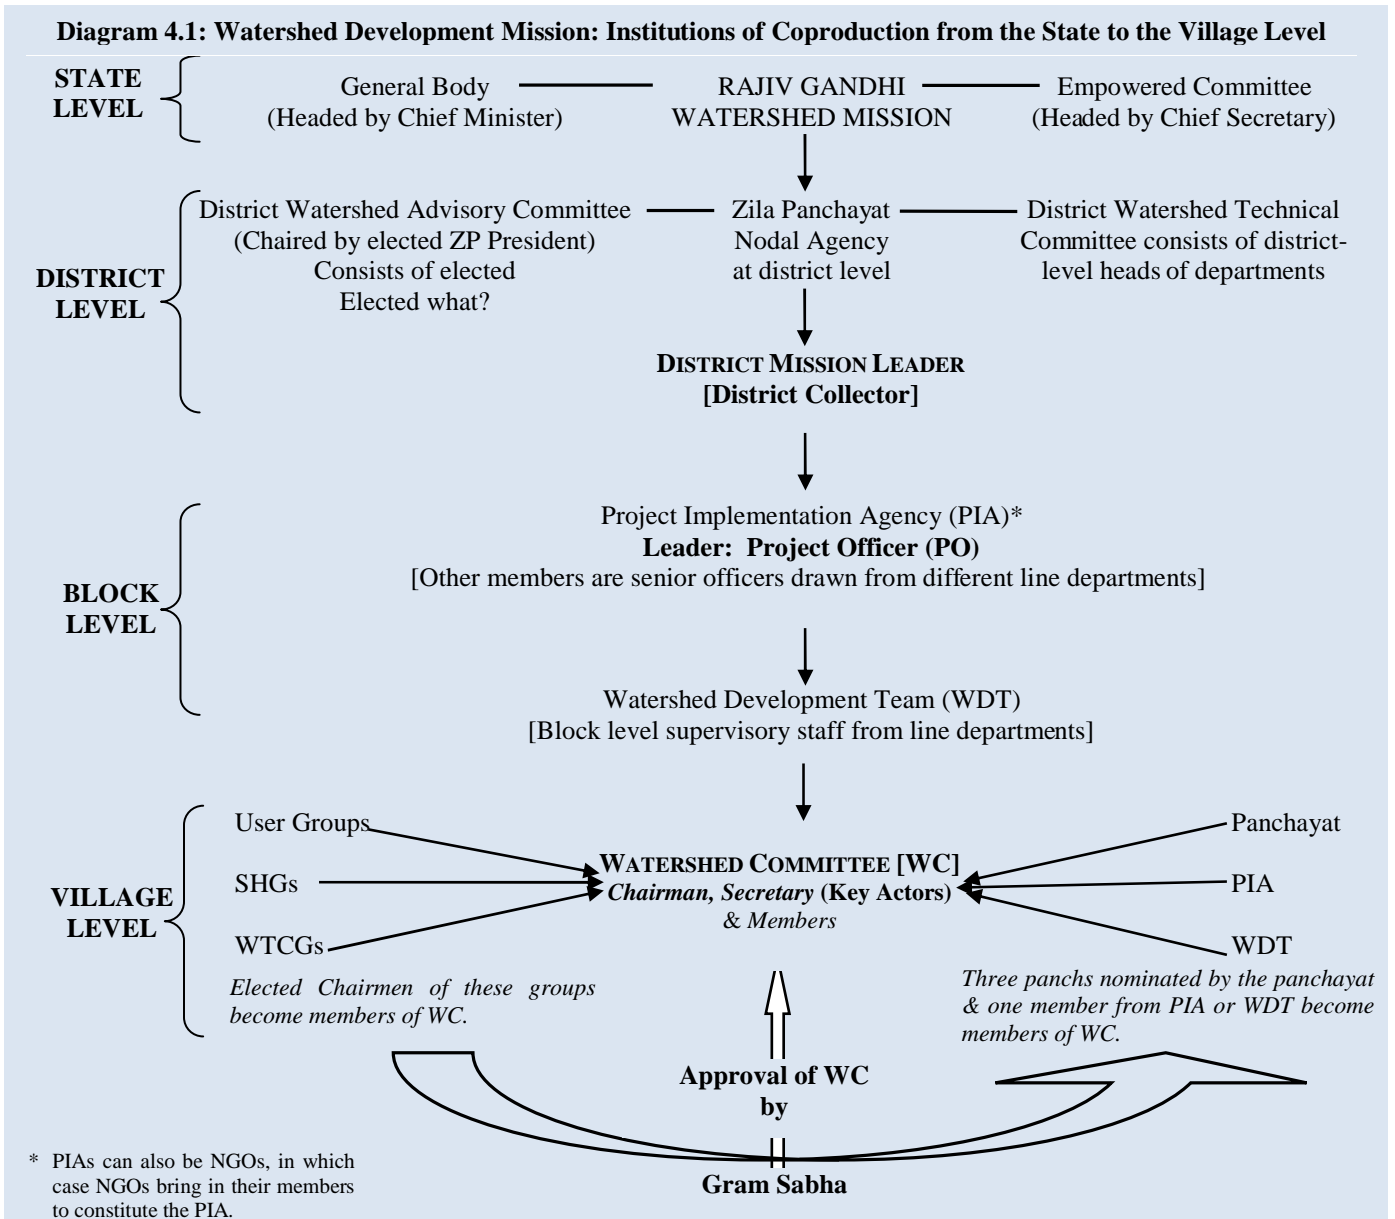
**Diagram 4.1: Watershed Development Mission: Institutions of Coproduction from the State to the Village Level**

STATE LEVEL

General Body
(Headed by Chief Minister)

RAJIV GANDHI
WATERSHED MISSION

Empowered Committee
(Headed by Chief Secretary)

DISTRICT LEVEL

District Watershed Advisory Committee
(Chaired by elected ZP President)
Consists of elected
Elected what?

Zila Panchayat
Nodal Agency
at district level

District Watershed Technical Committee consists of district-level heads of departments

DISTRICT MISSION LEADER
[District Collector]

BLOCK LEVEL

Project Implementation Agency (PIA)*
**Leader: Project Officer (PO)**
[Other members are senior officers drawn from different line departments]

Watershed Development Team (WDT)
[Block level supervisory staff from line departments]

VILLAGE LEVEL

User Groups

SHGs

WTCGs

*Elected Chairmen of these groups become members of WC.*

**WATERSHED COMMITTEE [WC]**
***Chairman, Secretary* (Key Actors)**
*& Members*

Panchayat

PIA

WDT

*Three panchs nominated by the panchayat & one member from PIA or WDT become members of WC.*

**Approval of WC by**

**Gram Sabha**

\* PIAs can also be NGOs, in which case NGOs bring in their members to constitute the PIA.